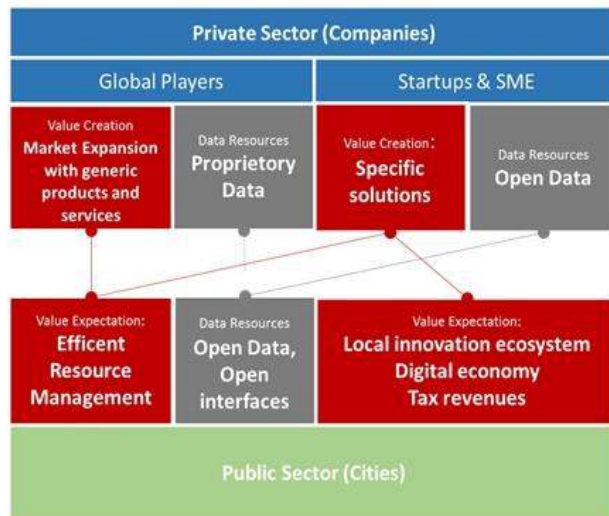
Private Sector (Companies)

Global Players

Startups & SME

Value Creation
Market Expansion with generic products and services

Data Resources
Proprietory Data

Value Creation:
Specific solutions

Data Resources
Open Data

Value Expectation:
Efficent Resource Management

Data Resources
Open Data, Open interfaces

Value Expectation:
Local innovation ecosystem
Digital economy
Tax revenues

Public Sector (Cities)